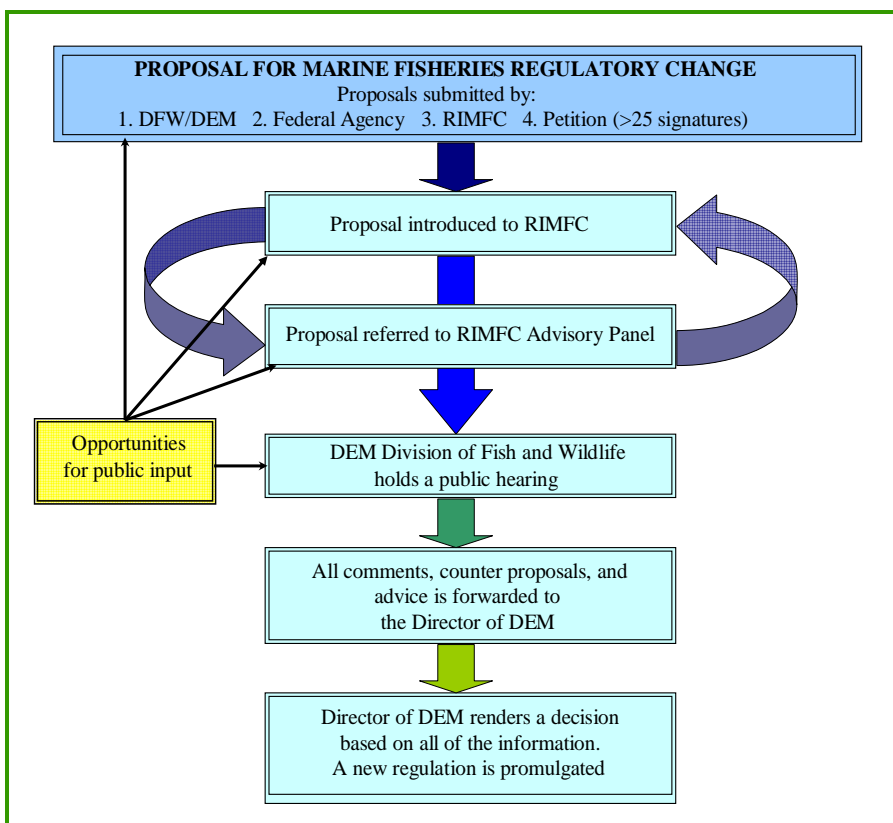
PROPOSAL FOR MARINE FISHERIES REGULATORY CHANGE
Proposals submitted by:
1. DFW/DEM 2. Federal Agency 3. RIMFC 4. Petition (>25 signatures)

Proposal introduced to RIMFC

Proposal referred to RIMFC Advisory Panel

Opportunities for public input

DEM Division of Fish and Wildlife holds a public hearing

All comments, counter proposals, and advice is forwarded to the Director of DEM

Director of DEM renders a decision based on all of the information. A new regulation is promulgated